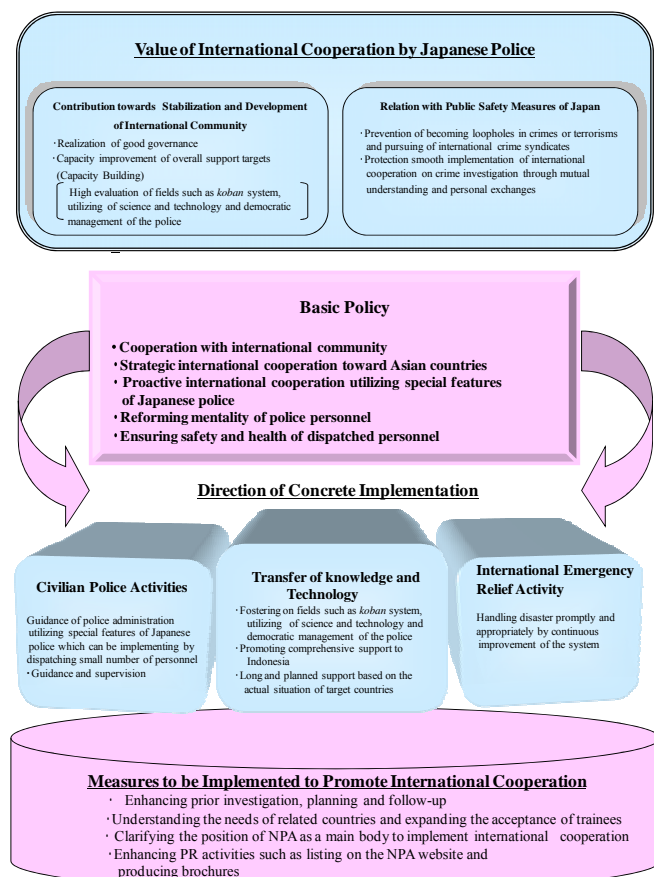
Value of International Cooperation by Japanese Police

Contribution towards Stabilization and Development of International Community

·Realization of good governance
·Capacity improvement of overall support targets (Capacity Building)

High evaluation of fields such as koban system, utilizing of science and technology and democratic management of the police

Relation with Public Safety Measures of Japan

·Prevention of becoming loopholes in crimes or terrorisms and pursuing of international crime syndicates
·Protection smooth implementation of international cooperation on crime investigation through mutual understanding and personal exchanges

Basic Policy

• Cooperation with international community
• Strategic international cooperation toward Asian countries
• Proactive international cooperation utilizing special features of Japanese police
• Reforming mentality of police personnel
• Ensuring safety and health of dispatched personnel

Direction of Concrete Implementation

Civilian Police Activities

Guidance of police administration utilizing special features of Japanese police which can be implementing by dispatching small number of personnel
·Guidance and supervision

Transfer of knowledge and Technology

·Fostering on fields such as koban system, utilizing of science and technology and democratic management of the police
·Promoting comprehensive support to Indonesia
·Long and planned support based on the actual situation of target countries

International Emergency Relief Activity

Handling disaster promptly and appropriately by continuous improvement of the system

Measures to be Implemented to Promote International Cooperation

· Enhancing prior investigation, planning and follow-up
·Understanding the needs of related countries and expanding the acceptance of trainees
· Clarifying the position of NPA as a main body to implement international cooperation
·Enhancing PR activities such as listing on the NPA website and producing brochures